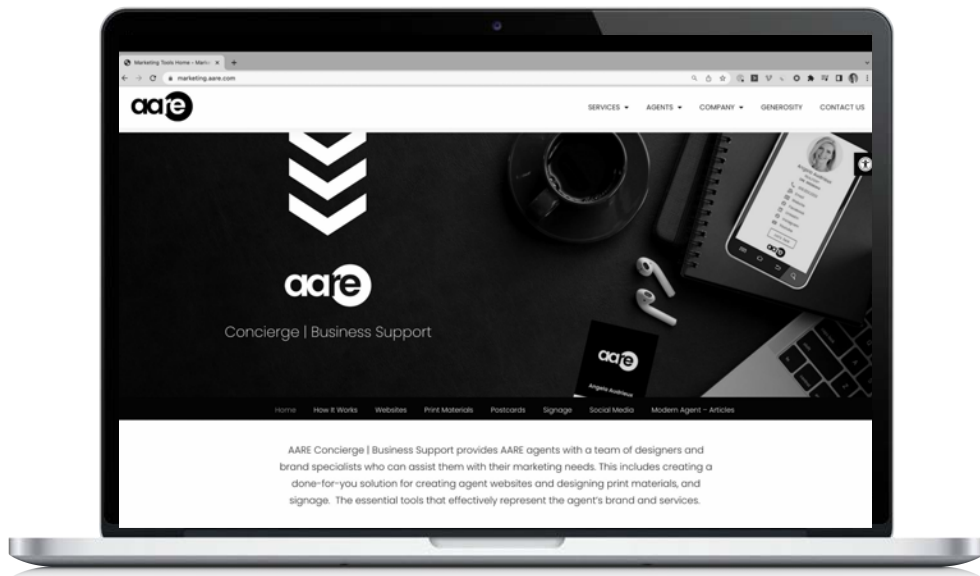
Marketing Tools Home - Mark ×
marketing.aare.com

aare

SERVICES ▾ AGENTS ▾ COMPANY ▾ GENEROSITY CONTACT US

aare

Concierge | Business Support

aare
Angela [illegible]

Home How It Works Websites Print Materials Postcards Signage Social Media Modern Agent – Articles

AARE Concierge | Business Support provides AARE agents with a team of designers and brand specialists who can assist them with their marketing needs. This includes creating a done-for-you solution for creating agent websites and designing print materials, and signage. The essential tools that effectively represent the agent's brand and services.